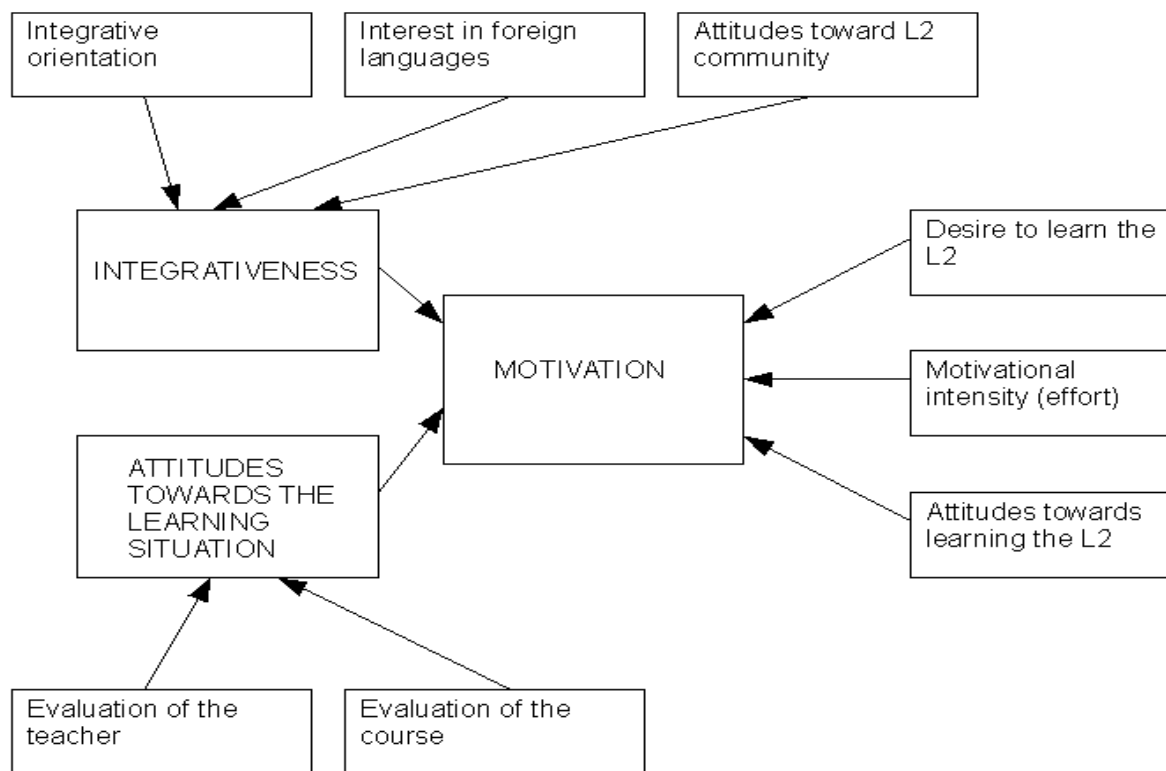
Integrative orientation

Interest in foreign languages

Attitudes toward L2 community

INTEGRATIVENESS

Desire to learn the L2

MOTIVATION

Motivational intensity (effort)

ATTITUDES TOWARDS THE LEARNING SITUATION

Attitudes towards learning the L2

Evaluation of the teacher

Evaluation of the course